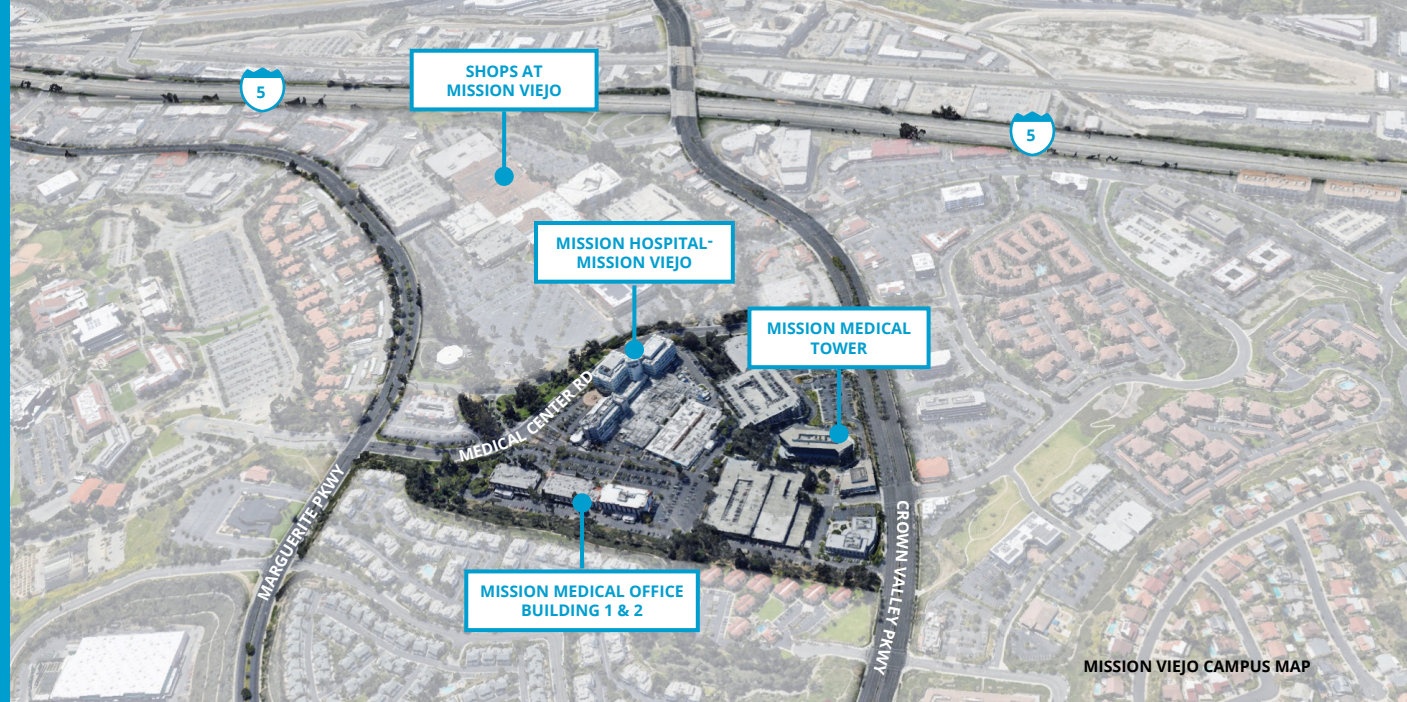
5

SHOPS AT MISSION VIEJO

5

MISSION HOSPITAL-MISSION VIEJO

MISSION MEDICAL TOWER

MEDICAL CENTER RD

MARGUERITE PKWY

CROWN VALLEY PKWY

MISSION MEDICAL OFFICE BUILDING 1 & 2

MISSION VIEJO CAMPUS MAP